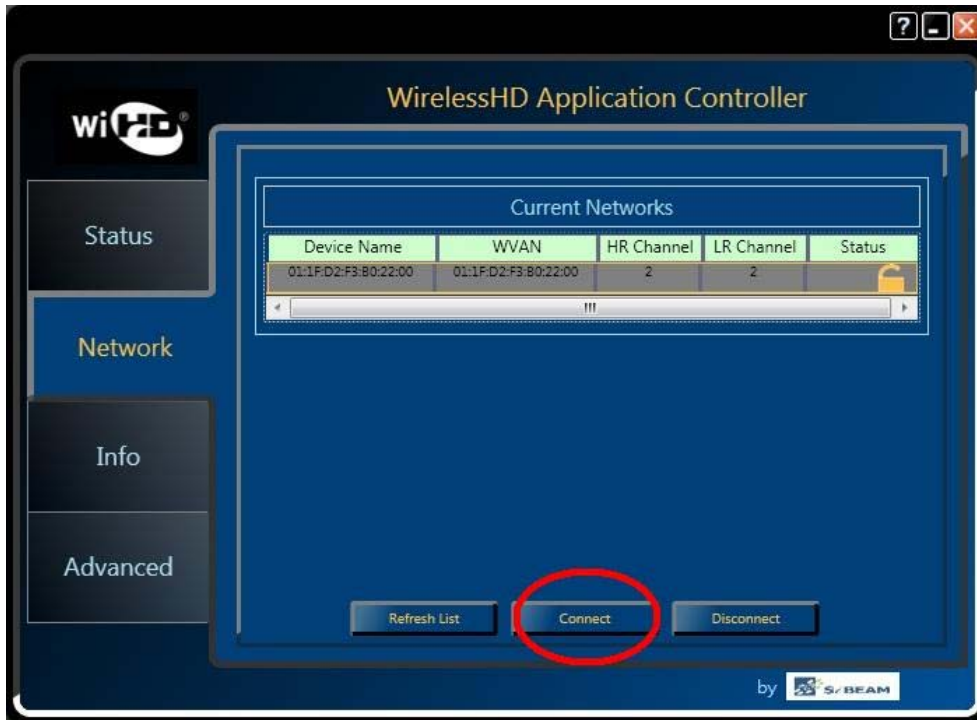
?

wiHD®

WirelessHD Application Controller

Status

Network

Info

Advanced

Current Networks

| Device Name | WVAN | HR Channel | LR Channel | Status |
|---|---|---|---|---|
| 01:1F:D2:F3:B0:22:00 | 01:1F:D2:F3:B0:22:00 | 2 | 2 | |

Refresh List

Connect

Disconnect

by SiBEAM